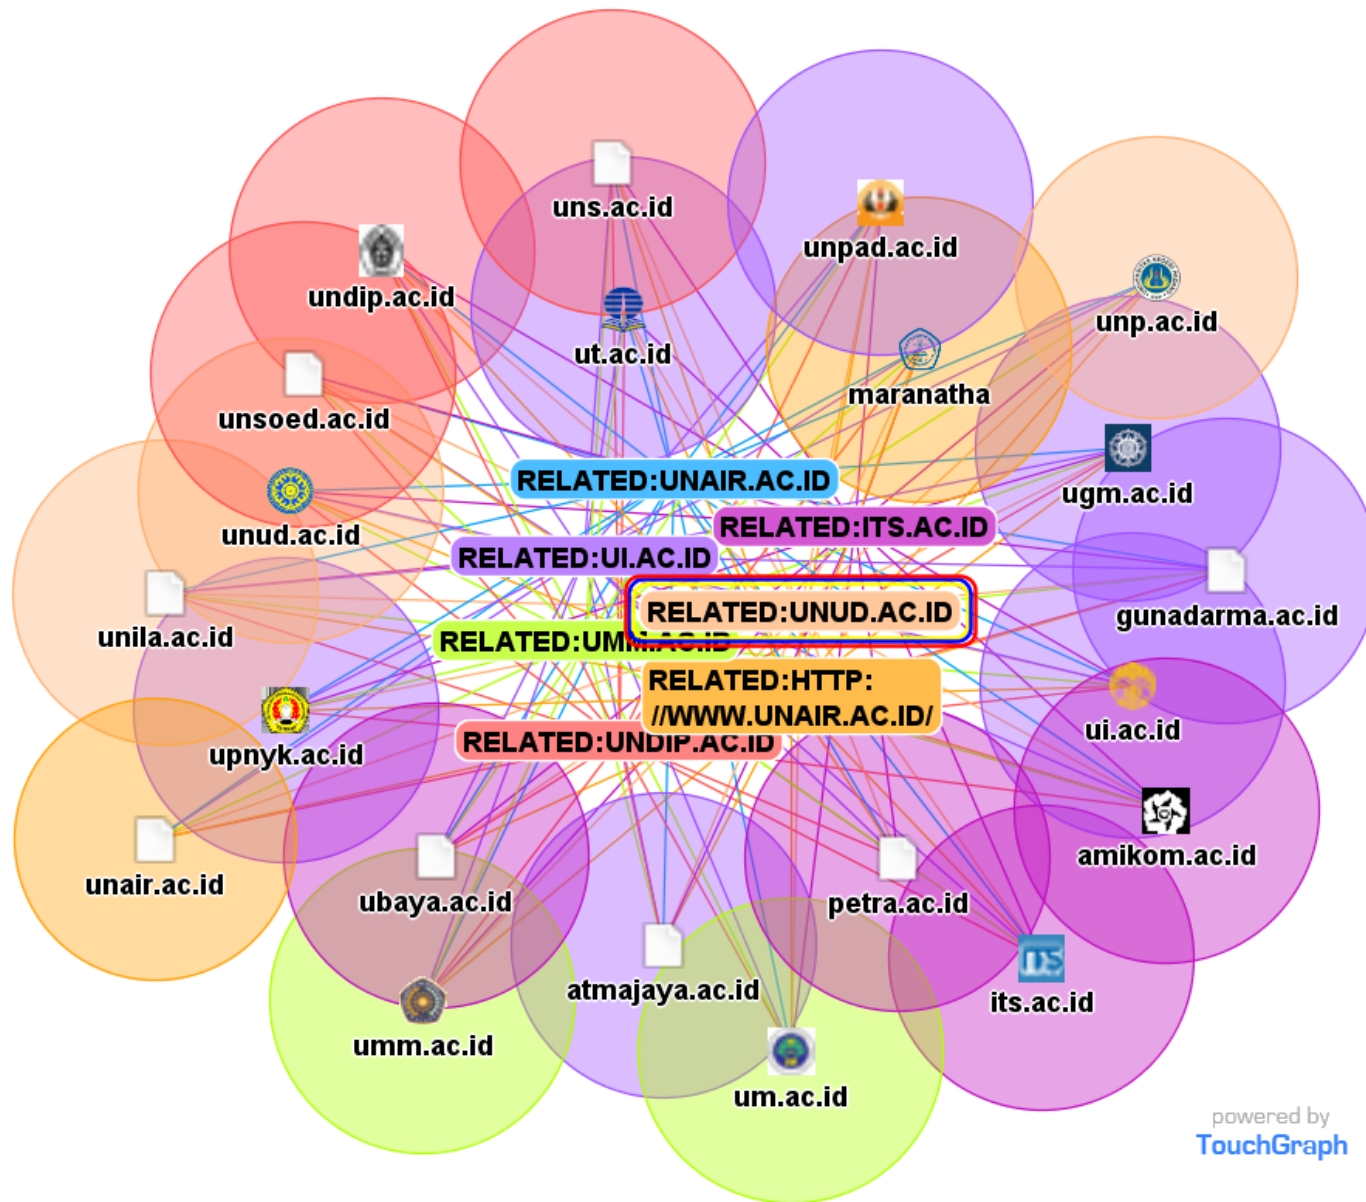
uns.ac.id

unpad.ac.id

undip.ac.id

unp.ac.id

ut.ac.id

maranatha

unsoed.ac.id

RELATED:UNAIR.AC.ID

ugm.ac.id

unud.ac.id

RELATED:ITS.AC.ID

RELATED:UI.AC.ID

gunadarma.ac.id

unila.ac.id

RELATED:UNUD.AC.ID

RELATED:UM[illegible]

RELATED:HTTP://WWW.UNAIR.AC.ID/

ui.ac.id

upnyk.ac.id

RELATED:UNDIP.AC.ID

amikom.ac.id

unair.ac.id

ubaya.ac.id

petra.ac.id

atmajaya.ac.id

its.ac.id

umm.ac.id

um.ac.id

powered by
TouchGraph